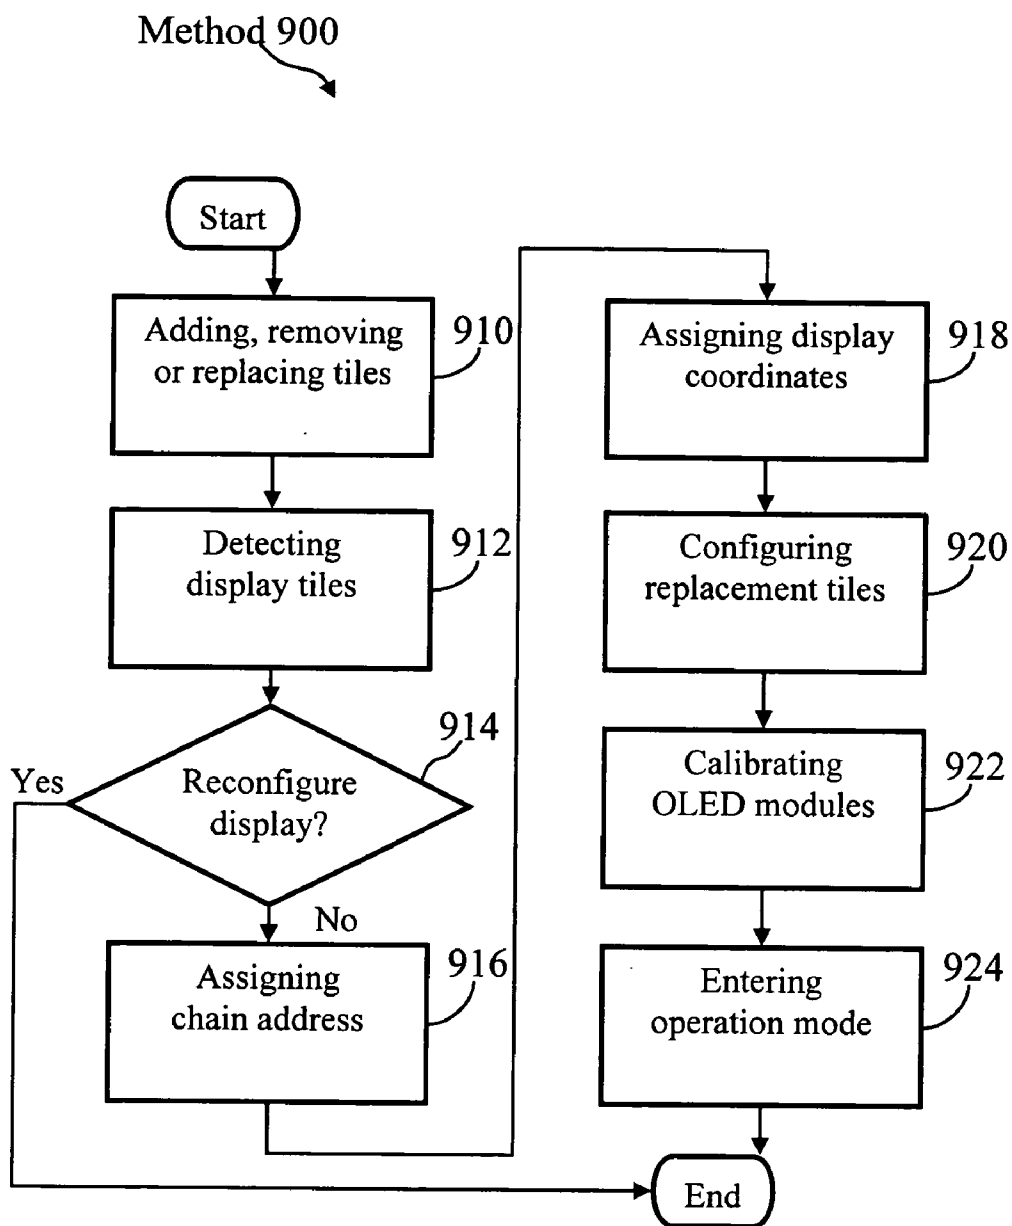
Method 900

Start

Adding, removing or replacing tiles 910

Detecting display tiles 912

Reconfigure display? 914

Yes

No

Assigning chain address 916

Assigning display coordinates 918

Configuring replacement tiles 920

Calibrating OLED modules 922

Entering operation mode 924

End